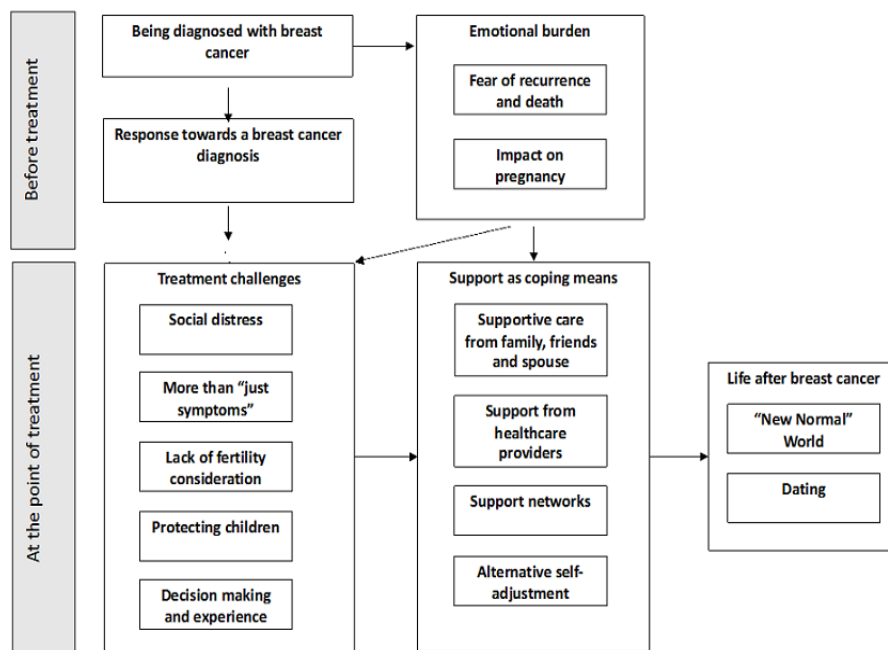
Before treatment

Being diagnosed with breast cancer

Response towards a breast cancer diagnosis

Emotional burden

Fear of recurrence and death

Impact on pregnancy

At the point of treatment

Treatment challenges

Social distress

More than "just symptoms"

Lack of fertility consideration

Protecting children

Decision making and experience

Support as coping means

Supportive care from family, friends and spouse

Support from healthcare providers

Support networks

Alternative self-adjustment

Life after breast cancer

"New Normal" World

Dating